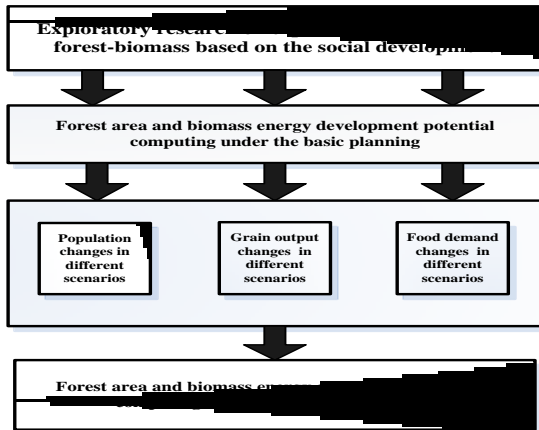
Exploratory researc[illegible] forest-biomass based on the social developm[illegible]

Forest area and biomass energy development potential computing under the basic planning

Population changes in different scenarios

Grain output changes in different scenarios

Food demand changes in different scenarios

Forest area and biomass e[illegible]